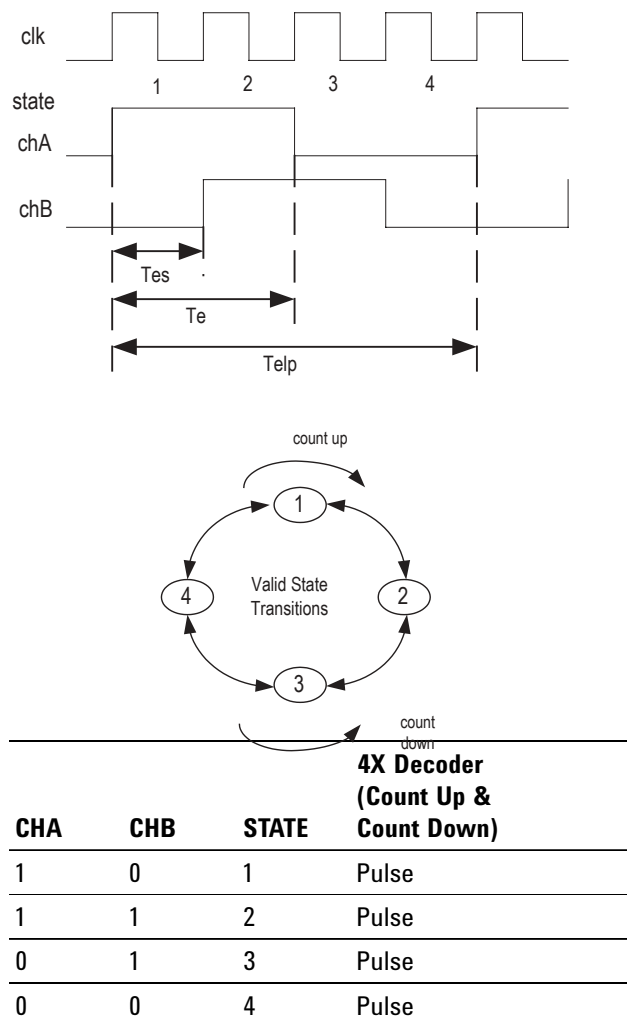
clk

state 1 2 3 4

chA

chB

Tes

Te

Telp

count up

1

4

Valid State Transitions

2

3

count down

| CHA | CHB | STATE | 4X Decoder (Count Up & Count Down) |
|---|---|---|---|
| 1 | 0 | 1 | Pulse |
| 1 | 1 | 2 | Pulse |
| 0 | 1 | 3 | Pulse |
| 0 | 0 | 4 | Pulse |